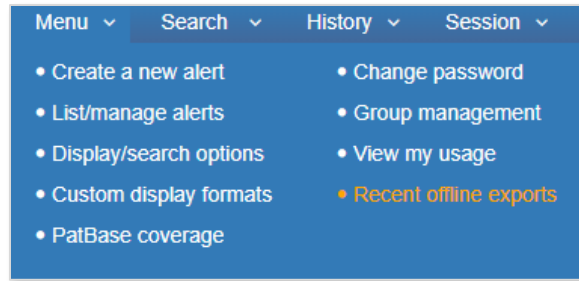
Menu ⌄ Search ⌄ History ⌄ Session ⌄

• Create a new alert
• List/manage alerts
• Display/search options
• Custom display formats
• PatBase coverage

• Change password
• Group management
• View my usage
• Recent offline exports